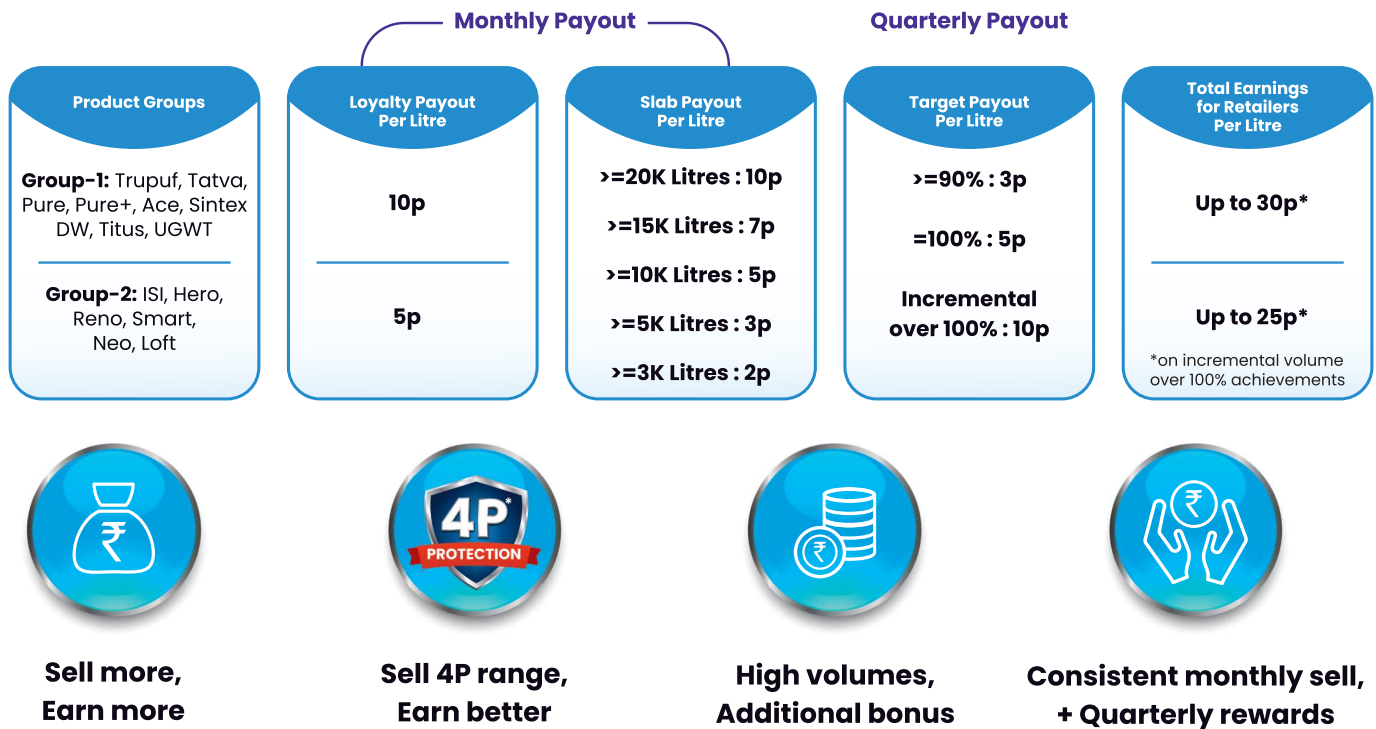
Monthly Payout

Quarterly Payout

Product Groups

**Group-1:** Trupuf, Tatva, Pure, Pure+, Ace, Sintex DW, Titus, UGWT

**Group-2:** ISI, Hero, Reno, Smart, Neo, Loft

Loyalty Payout Per Litre

10p

5p

Slab Payout Per Litre

>=20K Litres : 10p

>=15K Litres : 7p

>=10K Litres : 5p

>=5K Litres : 3p

>=3K Litres : 2p

Target Payout Per Litre

>=90% : 3p

=100% : 5p

Incremental over 100% : 10p

Total Earnings for Retailers Per Litre

Up to 30p*

Up to 25p*

*on incremental volume over 100% achievements

₹

4P* PROTECTION

₹

₹

Sell more, Earn more

Sell 4P range, Earn better

High volumes, Additional bonus

Consistent monthly sell, + Quarterly rewards